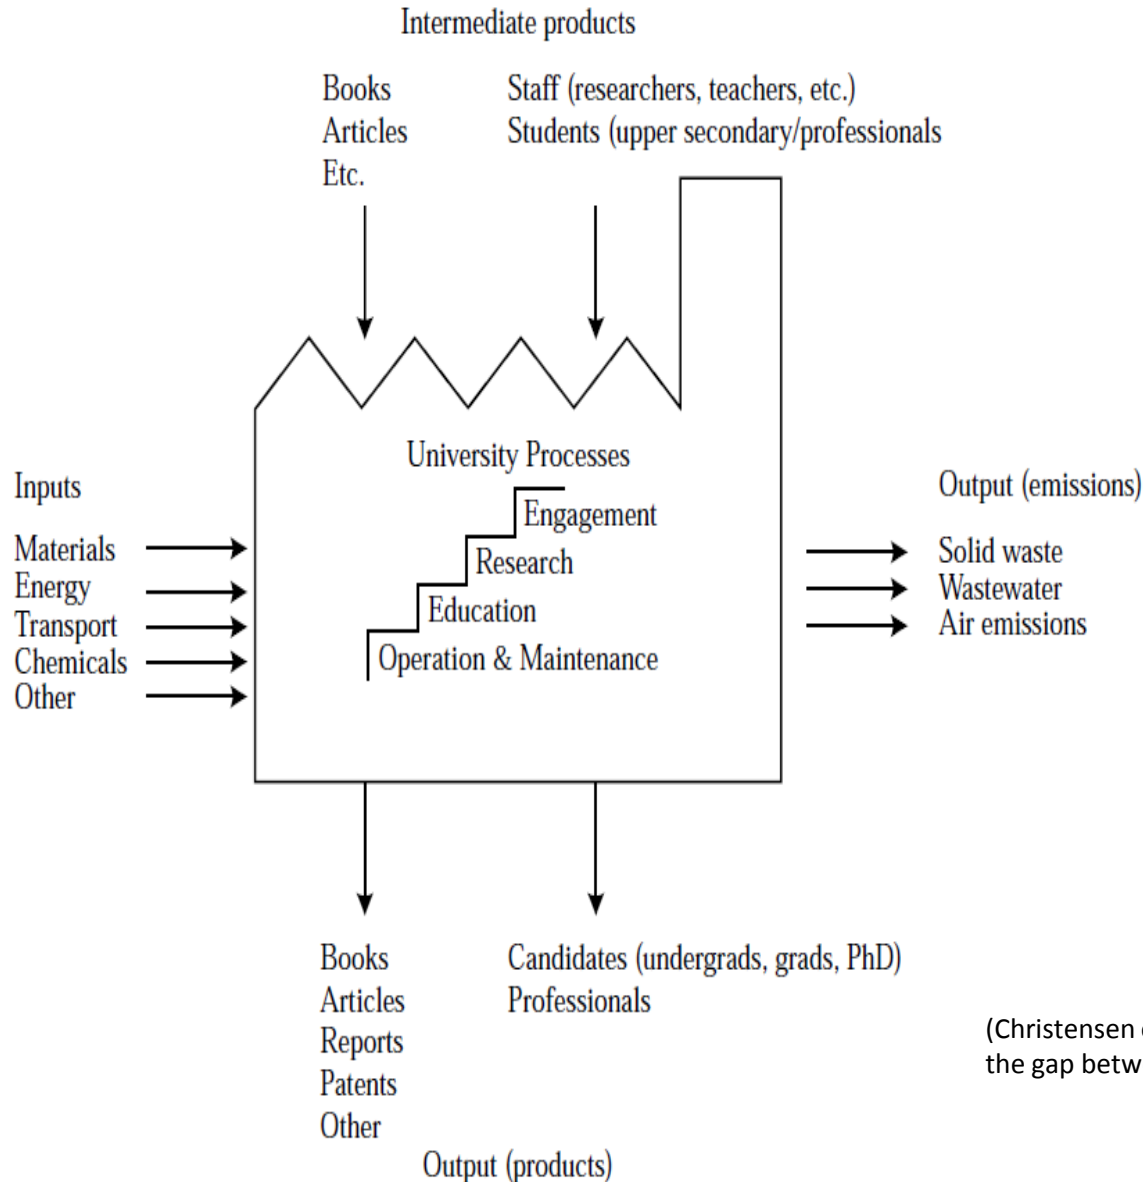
Intermediate products

Books
Articles
Etc.

Staff (researchers, teachers, etc.)
Students (upper secondary/professionals

Inputs

Materials
Energy
Transport
Chemicals
Other

University Processes

Engagement
Research
Education
Operation & Maintenance

Output (emissions)

Solid waste
Wastewater
Air emissions

Books
Articles
Reports
Patents
Other

Candidates (undergrads, grads, PhD)
Professionals

Output (products)

(Christensen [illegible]
the gap betw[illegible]